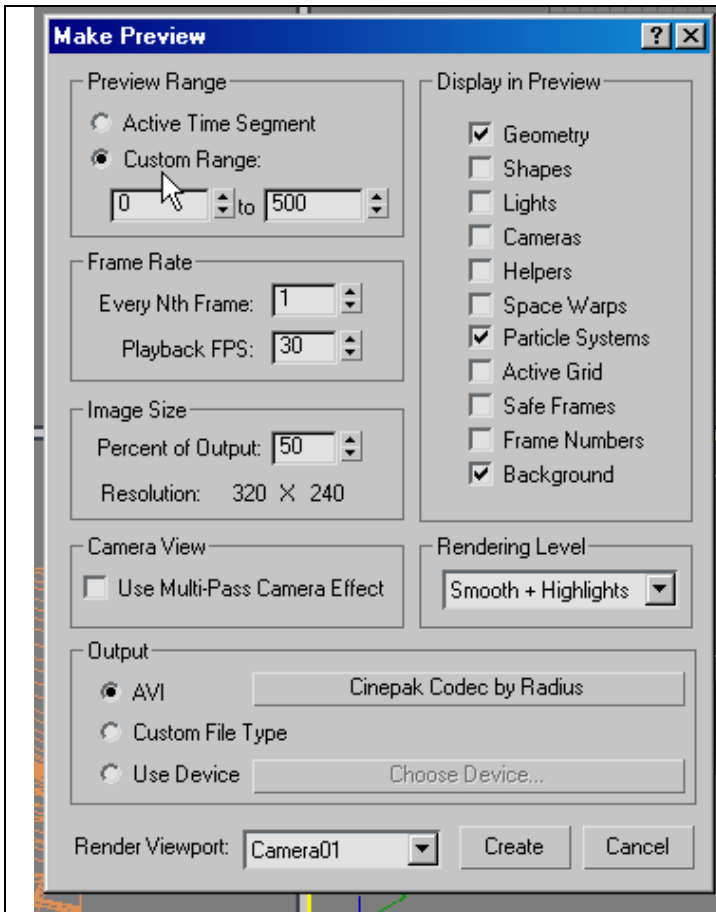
Make Preview

?

Preview Range

Active Time Segment

Custom Range:

0

to

500

Frame Rate

Every Nth Frame: 1

Playback FPS: 30

Image Size

Percent of Output: 50

Resolution: 320 X 240

Display in Preview

Geometry

Shapes

Lights

Cameras

Helpers

Space Warps

Particle Systems

Active Grid

Safe Frames

Frame Numbers

Background

Camera View

Use Multi-Pass Camera Effect

Rendering Level

Smooth + Highlights

Output

AVI

Cinepak Codec by Radius

Custom File Type

Use Device

Choose Device...

Render Viewport: Camera01

Create

Cancel